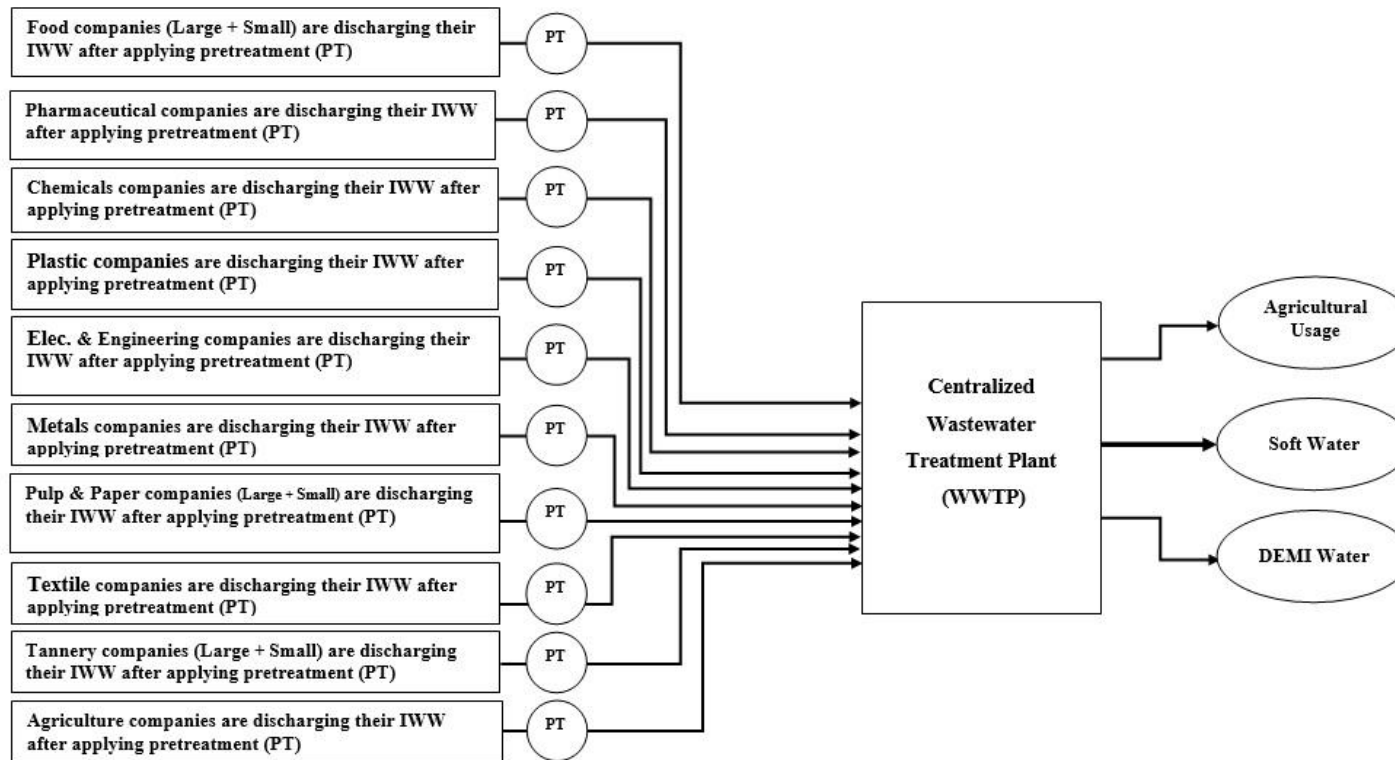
Food companies (Large + Small) are discharging their IWW after applying pretreatment (PT)

PT

Pharmaceutical companies are discharging their IWW after applying pretreatment (PT)

PT

Chemicals companies are discharging their IWW after applying pretreatment (PT)

PT

Plastic companies are discharging their IWW after applying pretreatment (PT)

PT

Elec. & Engineering companies are discharging their IWW after applying pretreatment (PT)

PT

Metals companies are discharging their IWW after applying pretreatment (PT)

PT

Pulp & Paper companies (Large + Small) are discharging their IWW after applying pretreatment (PT)

PT

Textile companies are discharging their IWW after applying pretreatment (PT)

PT

Tannery companies (Large + Small) are discharging their IWW after applying pretreatment (PT)

PT

Agriculture companies are discharging their IWW after applying pretreatment (PT)

PT

Centralized Wastewater Treatment Plant (WWTP)

Agricultural Usage

Soft Water

DEMI Water